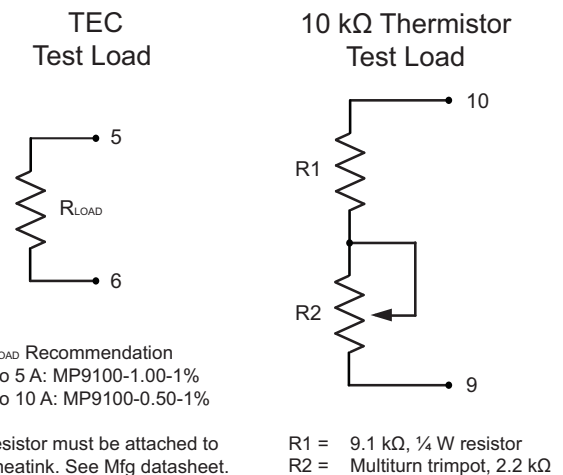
TEC
Test Load

5

$R_{LOAD}$

6

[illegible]LOAD Recommendation
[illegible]o 5 A: MP9100-1.00-1%
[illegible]o 10 A: MP9100-0.50-1%

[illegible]esistor must be attached to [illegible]heatink. See Mfg datasheet.

10 kΩ Thermistor
Test Load

10

R1

R2

9

R1 = 9.1 kΩ, ¼ W resistor
R2 = Multiturn trimpot, 2.2 kΩ